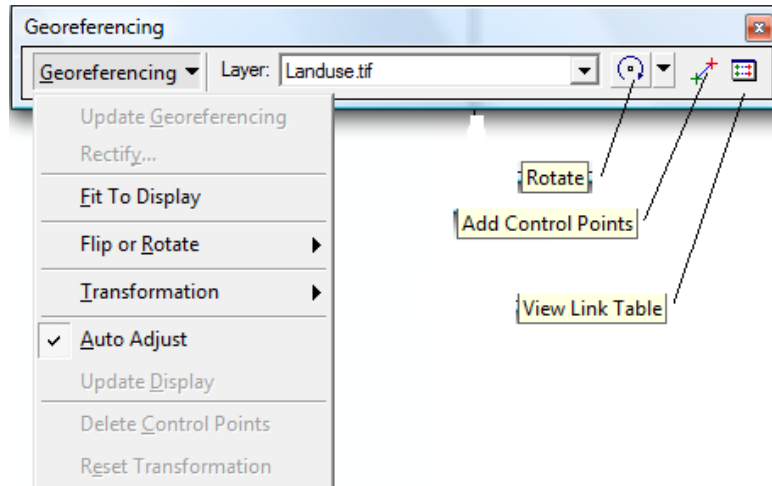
Georeferencing

Georeferencing ▼ Layer: Landuse.tif

Update Georeferencing
Rectify...
Fit To Display
Flip or Rotate
Transformation
Auto Adjust
Update Display
Delete Control Points
Reset Transformation

Rotate

Add Control Points

View Link Table